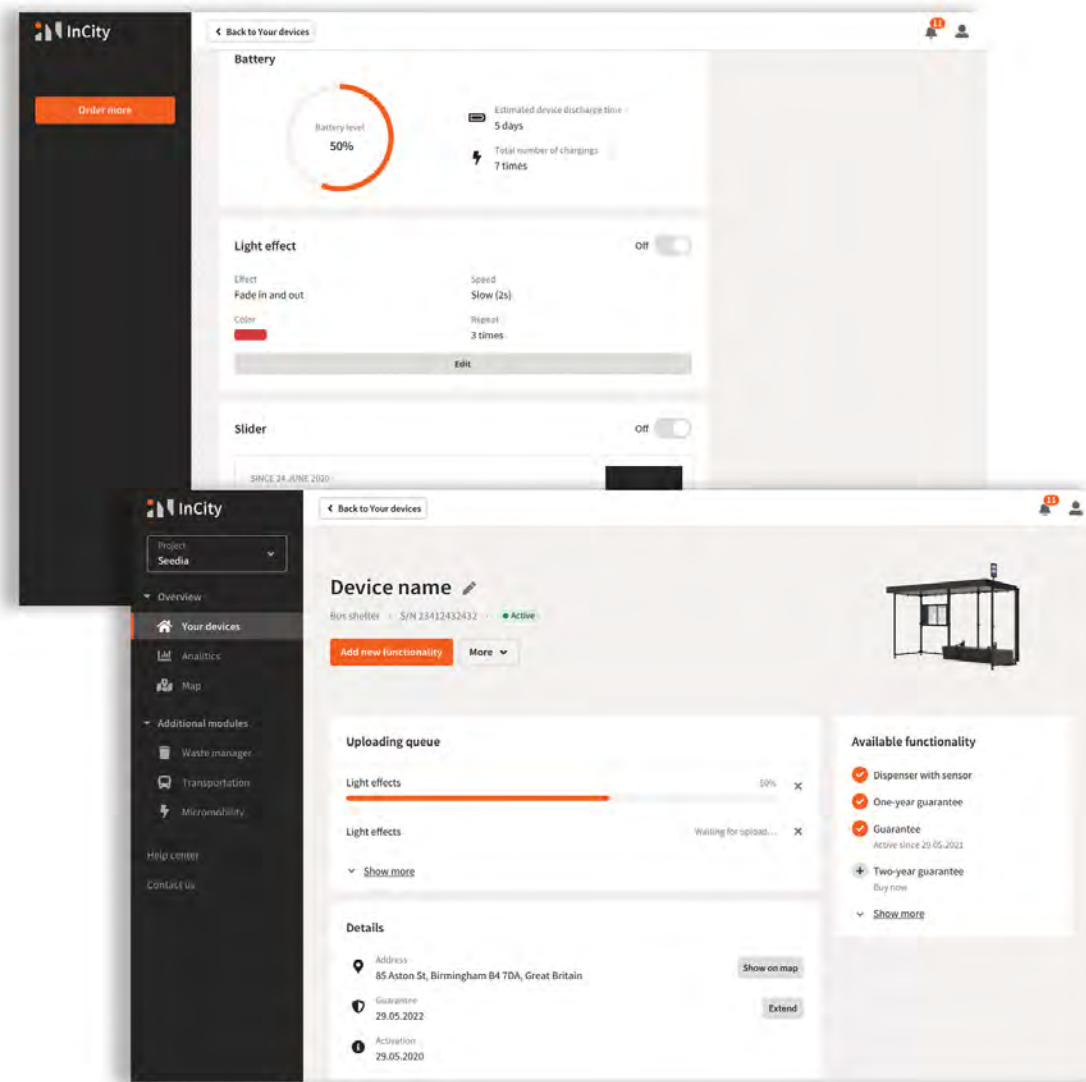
InCity

Order more

Back to Your devices

11

Battery

Battery level
50%

Estimated device discharge time
5 days

Total number of chargings
7 times

Light effect

Off

Effect
Fade in and out

Speed
Slow (2s)

Color

Repeat
3 times

Edit

Slider

Off

SINCE 24 JUNE 2020

InCity

Project
Seedia

Overview

Your devices

Analitics

Map

Additional modules

Waste manager

Transportation

Micromobility

Help center

Contact us

Back to Your devices

11

Device name

Bus shelter · S/N 23412432432 · Active

Add new functionality

More

Uploading queue

Light effects

50%

Light effects

Waiting for upload...

Show more

Available functionality

Dispenser with sensor

One-year guarantee

Guarantee
Active since 29.05.2021

Two-year guarantee
Buy now

Show more

Details

Address
85 Aston St, Birmingham B4 7DA, Great Britain

Show on map

Guarantee
29.05.2022

Extend

Activation
29.05.2020